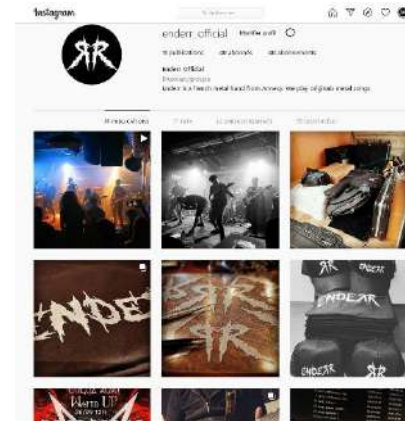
Instagram

endear.official Modifier le profil

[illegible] publications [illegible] abonnés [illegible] abonnements

Endear official
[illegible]
Endear is a French metal band from Annecy. We play all kinds metal songs

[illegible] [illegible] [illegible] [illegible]

ENDEAR

RR

ENDEAR

ENDEAR RR

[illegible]
Warm UP